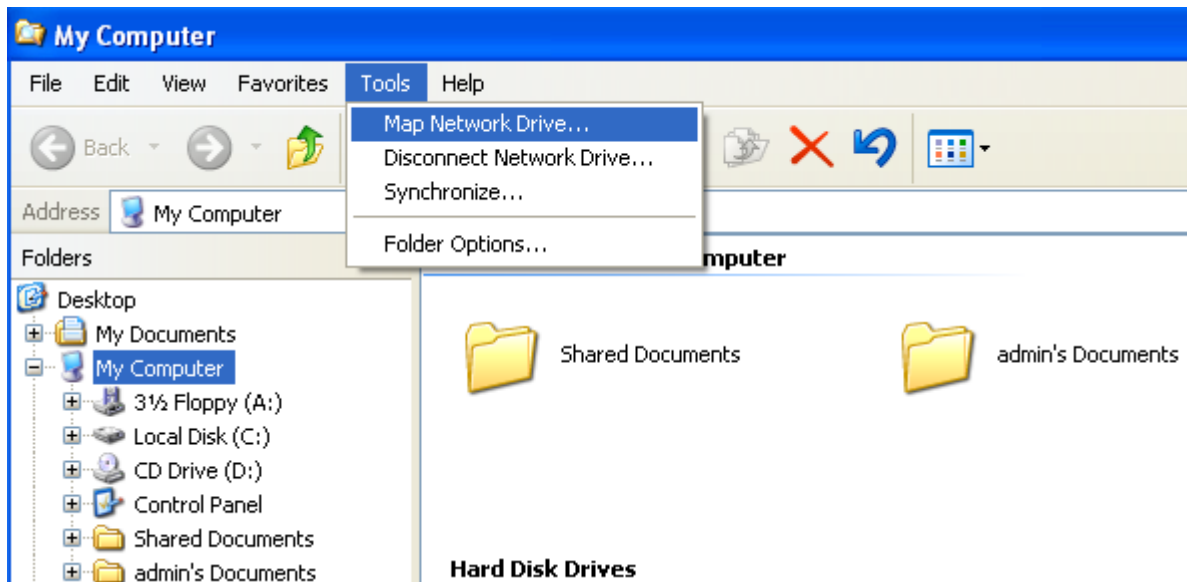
My Computer

File Edit View Favorites Tools Help

Map Network Drive...
Disconnect Network Drive...
Synchronize...
Folder Options...

Back

Address My Computer

Folders

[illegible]mputer

Desktop
My Documents
My Computer
3½ Floppy (A:)
Local Disk (C:)
CD Drive (D:)
Control Panel
Shared Documents
admin's Documents

Shared Documents

admin's Documents

Hard Disk Drives